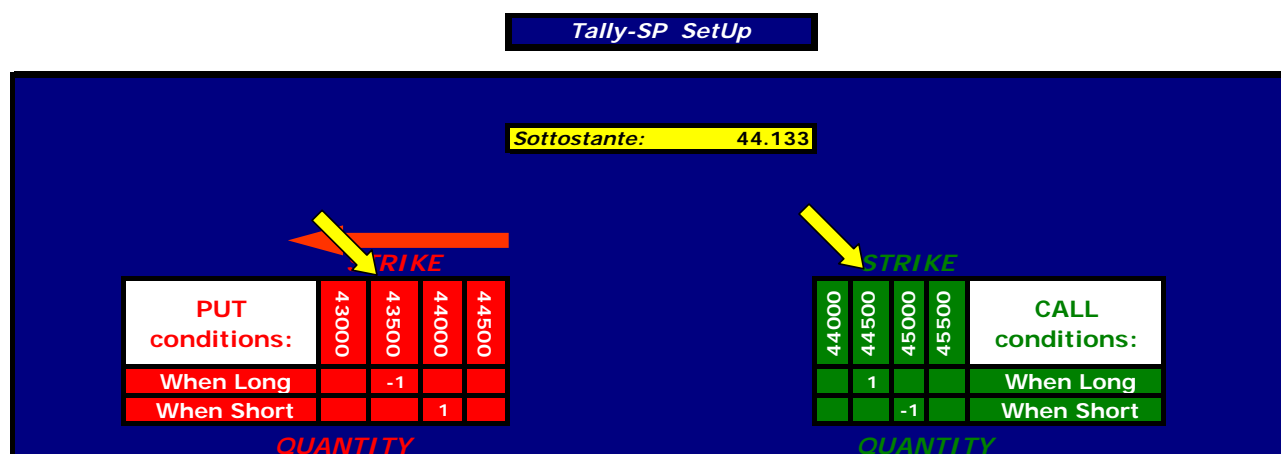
Tally-SP SetUp

Sottostante: 44.133

STRIKE

| PUT conditions: | 43000 | 43500 | 44000 | 44500 |
|---|---|---|---|---|
| When Long | | -1 | | |
| When Short | | | 1 | |

QUANTITY

STRIKE

| 44000 | 44500 | 45000 | 45500 | CALL conditions: |
|---|---|---|---|---|
| | 1 | | | When Long |
| | | -1 | | When Short |

QUANTITY